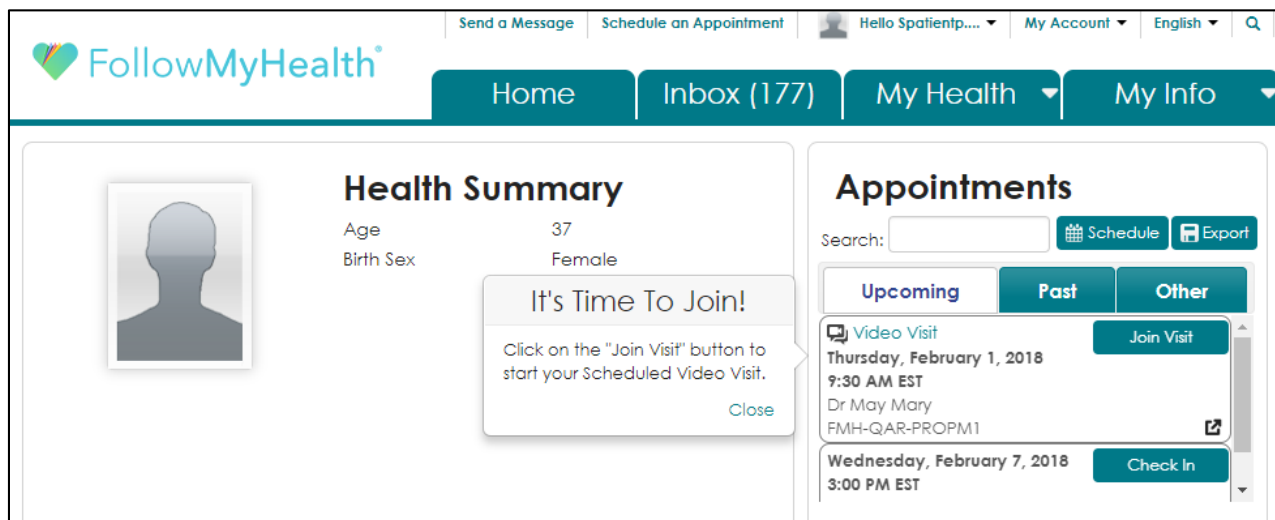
Send a Message | Schedule an Appointment | Hello Spatientp.... | My Account | English

FollowMyHealth®

Home | Inbox (177) | My Health | My Info

Health Summary

Age 37

Birth Sex Female

It's Time To Join!

Click on the "Join Visit" button to start your Scheduled Video Visit.

Close

Appointments

Search:

Schedule | Export

Upcoming | Past | Other

Video Visit

Join Visit

Thursday, February 1, 2018

9:30 AM EST

Dr May Mary

FMH-QAR-PROPM1

Wednesday, February 7, 2018

3:00 PM EST

Check In